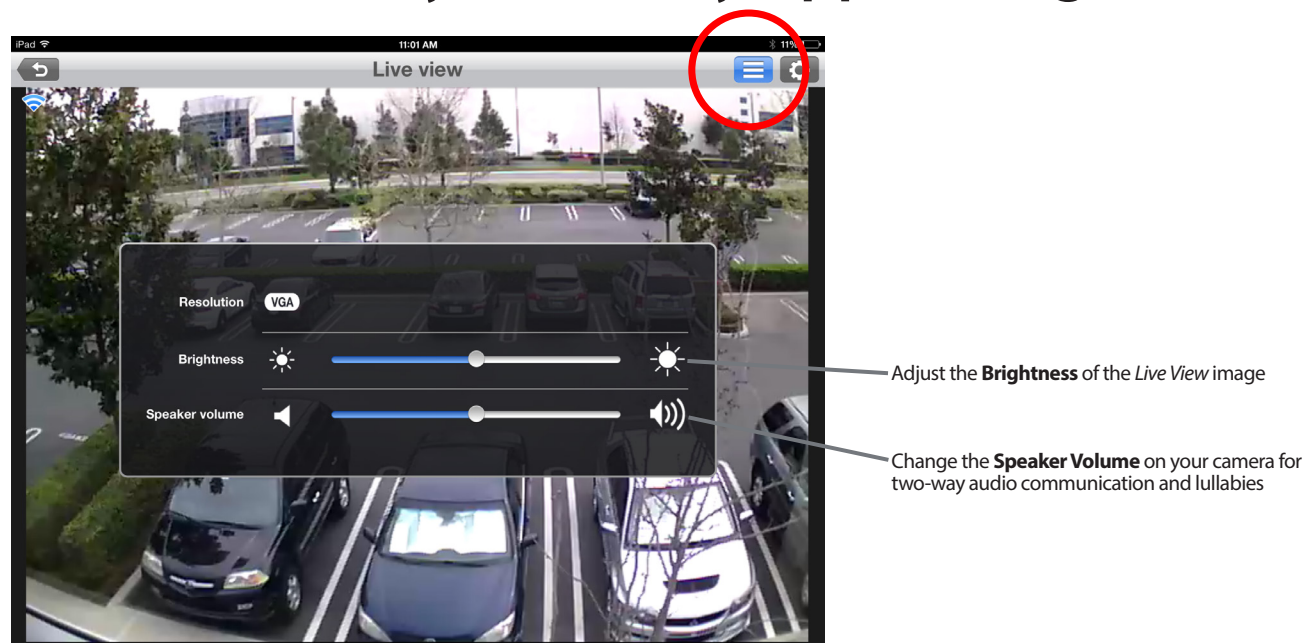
iPad
11:01 AM
11%
Live view

Resolution VGA
Brightness
Speaker volume

Adjust the **Brightness** of the *Live View* image

Change the **Speaker Volume** on your camera for two-way audio communication and lullabies